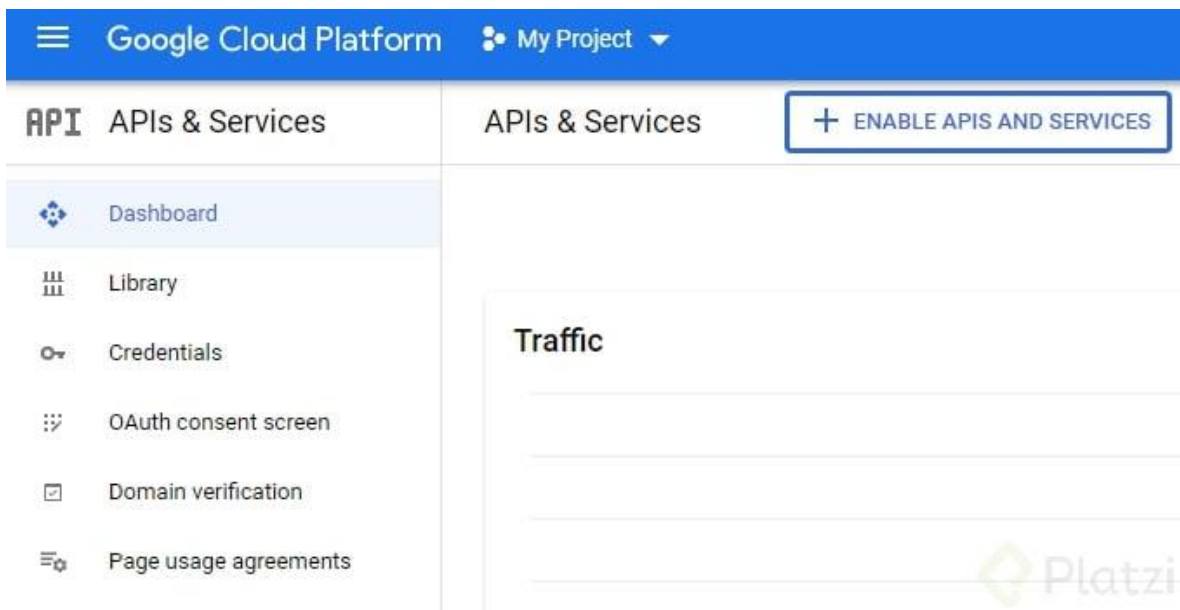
Google Cloud Platform My Project

API APIs & Services

APIs & Services

+ ENABLE APIS AND SERVICES

Dashboard

Library

Credentials

OAuth consent screen

Domain verification

Page usage agreements

Traffic

Platzi